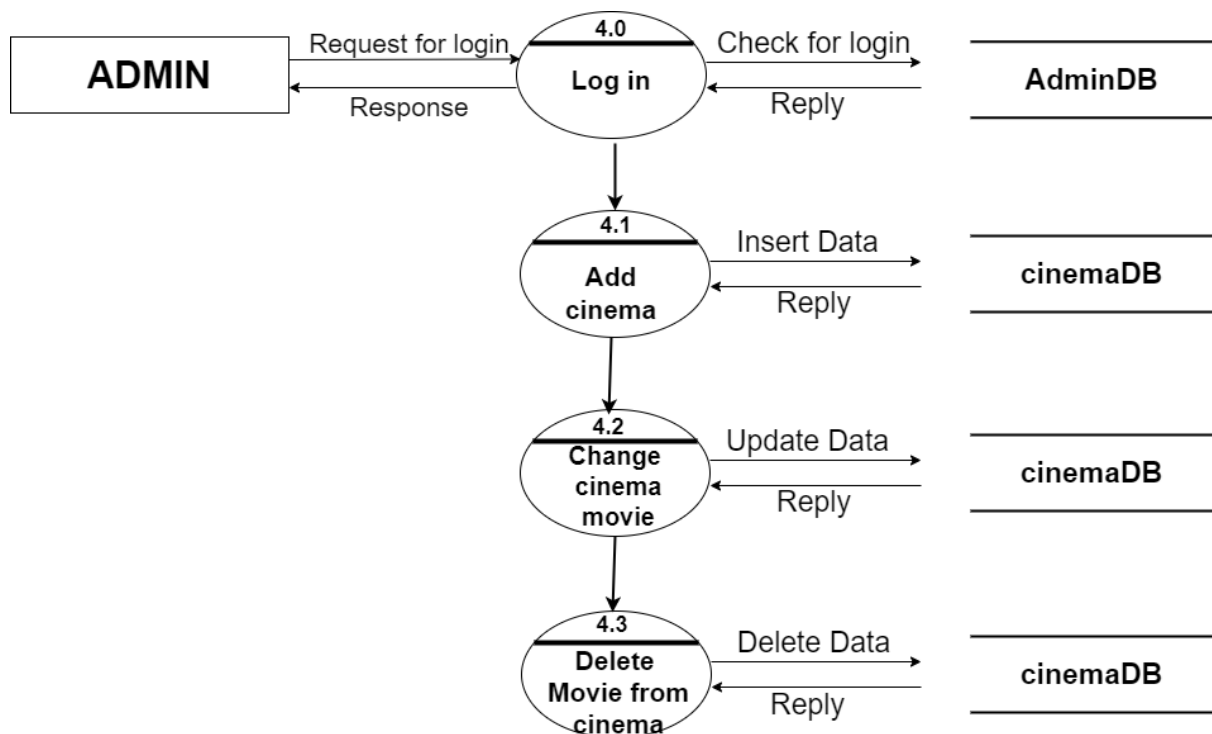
ADMIN

Request for login

Response

4.0

Log in

Check for login

Reply

AdminDB

4.1

Add cinema

Insert Data

Reply

cinemaDB

4.2

Change cinema movie

Update Data

Reply

cinemaDB

4.3

Delete Movie from cinema

Delete Data

Reply

cinemaDB